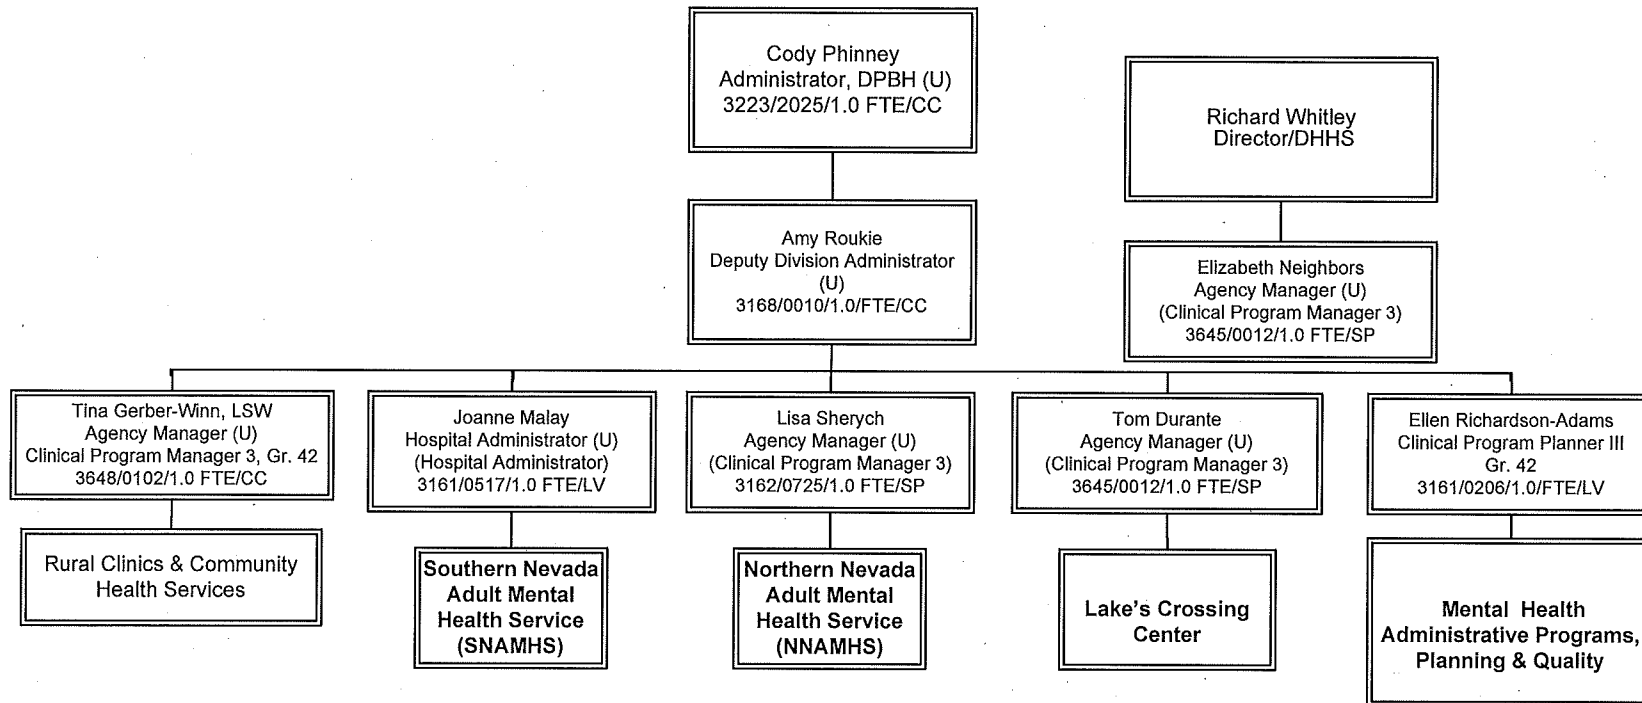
Cody Phinney
Administrator, DPBH (U)
3223/2025/1.0 FTE/CC

Richard Whitley
Director/DHHS

Amy Roukie
Deputy Division Administrator
(U)
3168/0010/1.0/FTE/CC

Elizabeth Neighbors
Agency Manager (U)
(Clinical Program Manager 3)
3645/0012/1.0 FTE/SP

Tina Gerber-Winn, LSW
Agency Manager (U)
Clinical Program Manager 3, Gr. 42
3648/0102/1.0 FTE/CC

Rural Clinics & Community Health Services

Joanne Malay
Hospital Administrator (U)
(Hospital Administrator)
3161/0517/1.0 FTE/LV

Southern Nevada Adult Mental Health Service (SNAMHS)

Lisa Sherych
Agency Manager (U)
(Clinical Program Manager 3)
3162/0725/1.0 FTE/SP

Northern Nevada Adult Mental Health Service (NNAMHS)

Tom Durante
Agency Manager (U)
(Clinical Program Manager 3)
3645/0012/1.0 FTE/SP

Lake's Crossing Center

Ellen Richardson-Adams
Clinical Program Planner III
Gr. 42
3161/0206/1.0/FTE/LV

Mental Health Administrative Programs, Planning & Quality